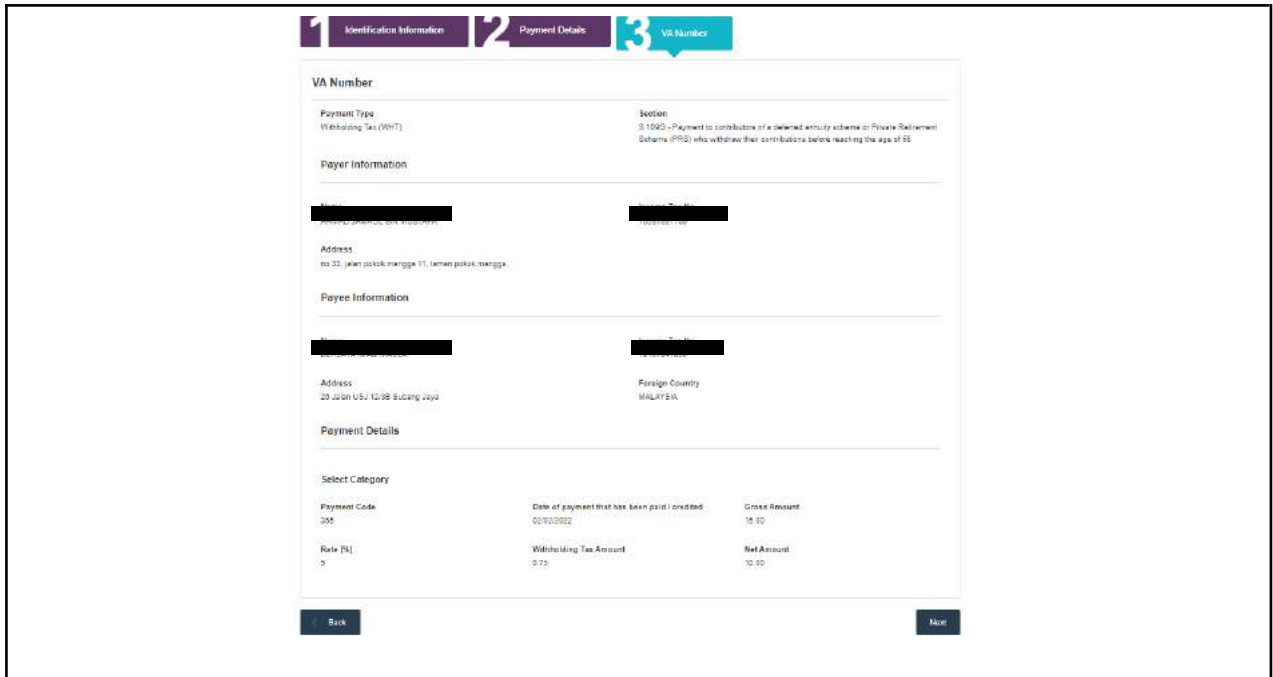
1 Identification Information 2 Payment Details 3 VA Number

VA Number

Payment Type
Withholding Tax (WHT)

Section
S.109G - Payment to contributors of a deferred annuity scheme or Private Retirement Scheme (PRS) who withdraw their contributions before reaching the age of 55

Payer Information

Name
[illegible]

Income Tax No
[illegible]

Address
no 33, jalan pokok mangga 11, taman pokok mangga,

Payee Information

Name
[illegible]

Income Tax No
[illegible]

Address
20 Jalan USJ 12/3B Subang Jaya

Foreign Country
MALAYSIA

Payment Details

Select Category

Payment Code
355

Date of payment that has been paid / credited
02/02/2022

Gross Amount
15.00

Rate [%]
5

Withholding Tax Amount
0.75

Net Amount
10.00

Back

Next